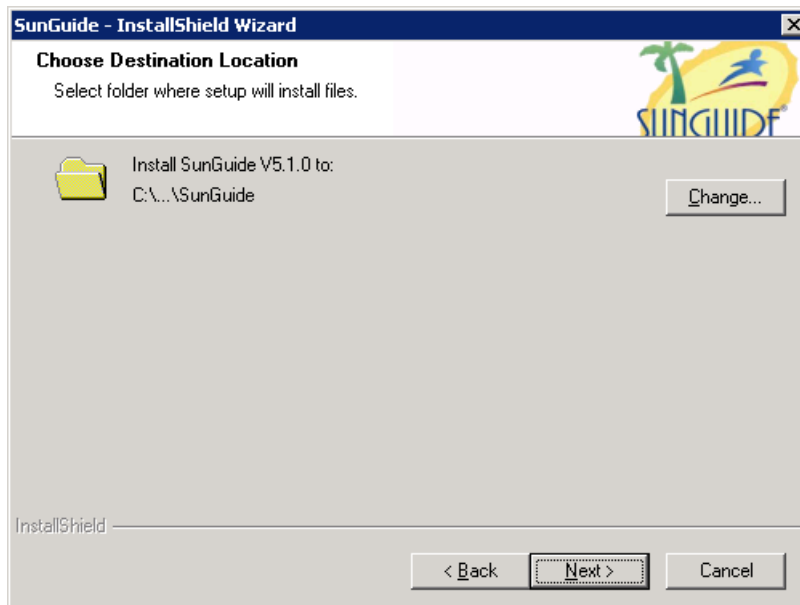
SunGuide - InstallShield Wizard

Choose Destination Location

Select folder where setup will install files.

SUNGUIDE®

Install SunGuide V5.1.0 to:

C:\...\SunGuide

Change...

InstallShield

< Back

Next >

Cancel